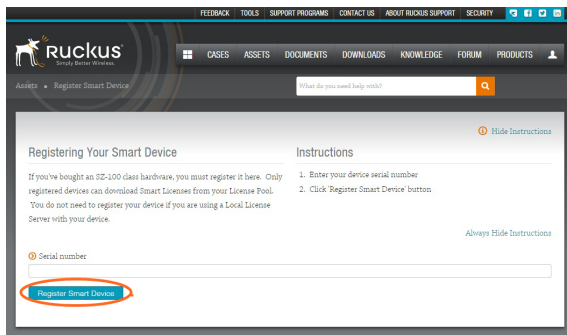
FEEDBACK TOOLS SUPPORT PROGRAMS CONTACT US ABOUT RUCKUS SUPPORT SECURITY

Ruckus
Simply Better Wireless.

CASES ASSETS DOCUMENTS DOWNLOADS KNOWLEDGE FORUM PRODUCTS

Assets • Register Smart Device

What do you need help with?

Hide Instructions

Registering Your Smart Device

If you've bought an SZ-100 class hardware, you must register it here. Only registered devices can download Smart Licenses from your License Pool. You do not need to register your device if you are using a Local License Server with your device.

Instructions

1. Enter your device serial number
2. Click 'Register Smart Device' button

Always Hide Instructions

Serial number

Register Smart Device